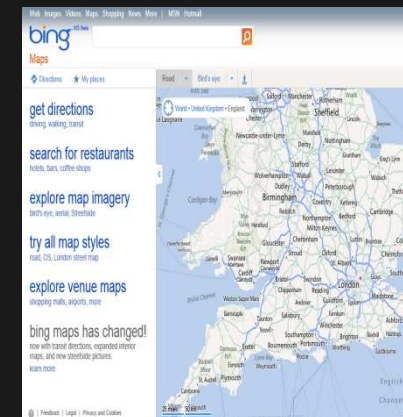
Web Images Videos Maps Shopping News More | MSN Hotmail

bing

Maps

Directions My places

get directions
driving, walking, transit

search for restaurants
hotels, bars, coffee shops

explore map imagery
bird's eye, aerial, Streetside

try all map styles
road, OS, London street map

explore venue maps
shopping malls, airports, more

bing maps has changed!
now with transit directions, expanded interior maps, and new streetside pictures
learn more

Feedback | Legal | Privacy and Cookies

Road Bird's eye

World › United Kingdom › England

Sheffield
Liverpool
Manchester
Rotherham
Newcastle-under-Lyme
Derby
Nottingham
Stafford
Grantham
Leicester
Wolverhampton
Walsall
Peterborough
Birmingham
Coventry
Kettering
Cardigan Bay
Northampton
Bedford
Cambridge
Milton Keynes
Gloucester
Cheltenham
Luton
Swansea
Newport
Oxford
Cardiff
Swindon
Reading
London
Bristol Channel
Chippenham
Guildford
Maidstone
Salisbury
Winchester
Southampton
Portsmouth
Brighton
Exeter
Bournemouth
Plymouth
English
25 miles 50 km